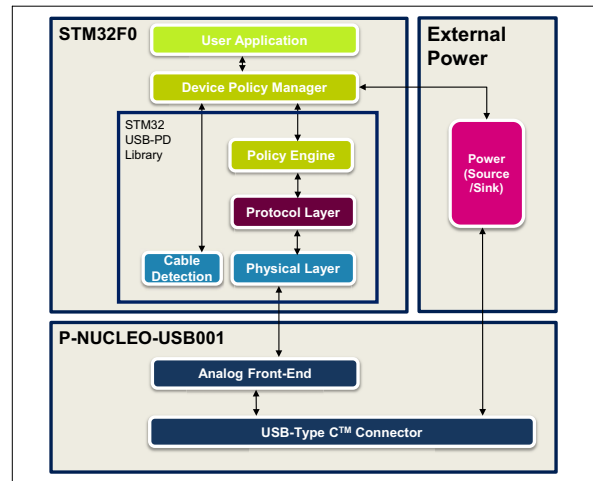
STM32F0

User Application

Device Policy Manager

STM32 USB-PD Library

Policy Engine

Protocol Layer

Cable Detection

Physical Layer

External Power

Power (Source /Sink)

P-NUCLEO-USB001

Analog Front-End

USB-Type C$^{TM}$ Connector